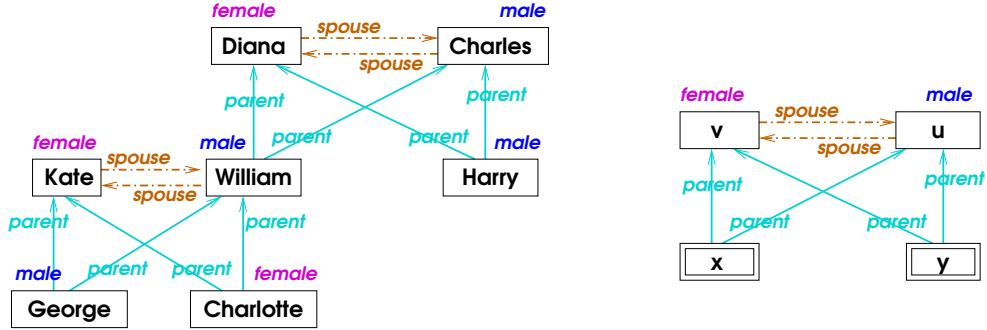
female
spouse
male
Diana
Charles
spouse
parent
parent
parent
parent
female
male
male
spouse
Kate
William
Harry
spouse
parent
parent
male
parent
parent
female
George
Charlotte

female
spouse
male
v
u
spouse
parent
parent
parent
parent
x
y